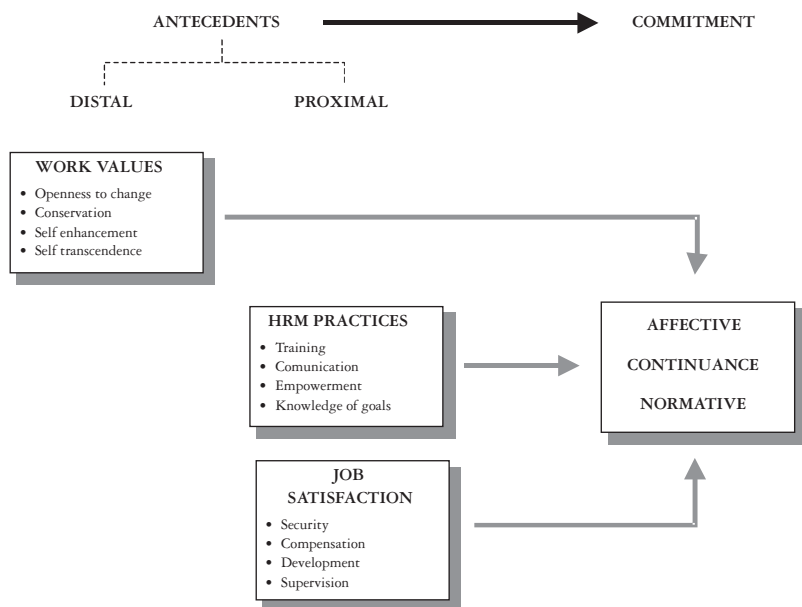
ANTECEDENTS

COMMITMENT

DISTAL

PROXIMAL

WORK VALUES

- Openness to change
- Conservation
- Self enhancement
- Self transcendence

HRM PRACTICES

- Training
- Comunication
- Empowerment
- Knowledge of goals

AFFECTIVE

CONTINUANCE

NORMATIVE

JOB SATISFACTION

- Security
- Compensation
- Development
- Supervision